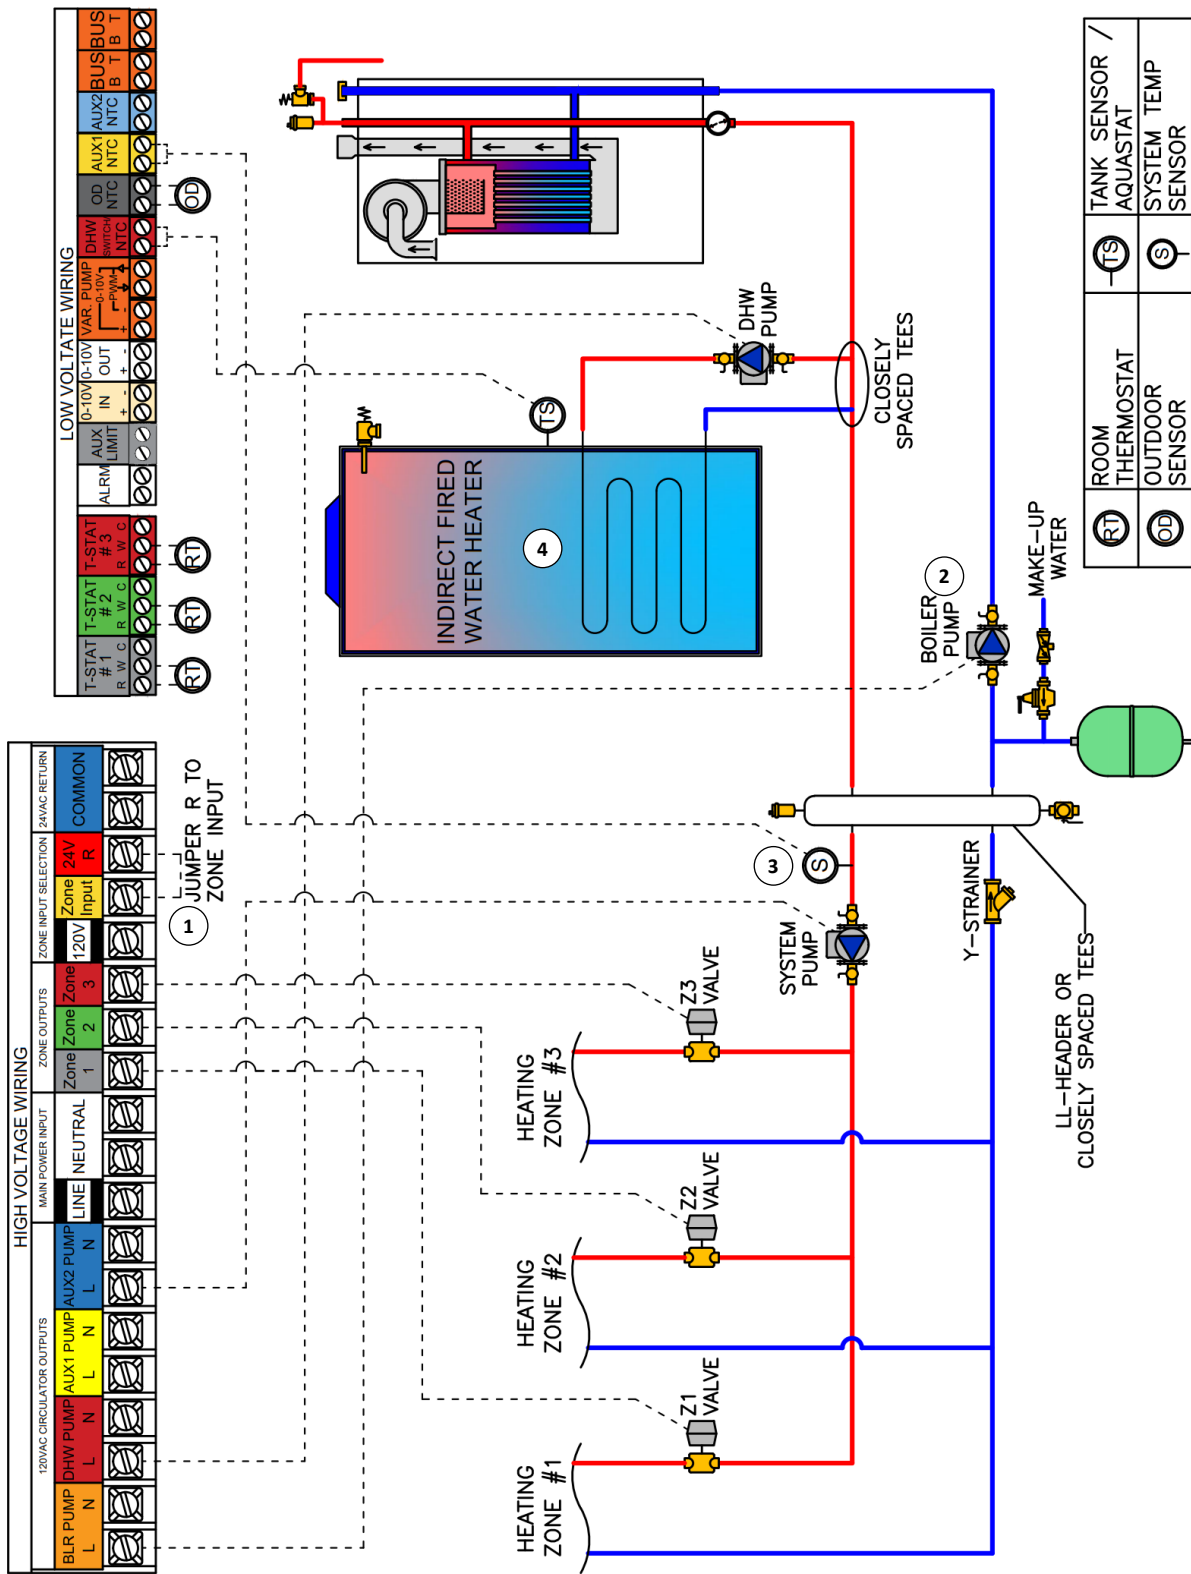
LOW VOLTATE WIRING

| T-STAT #1 R W C | T-STAT #2 R W C | T-STAT #3 R W C | ALRM | AUX LIMIT | 0-10V IN + - | 0-10V OUT + - | VAR. PUMP 0-10V PWM + - | DHW SWITCH/ NTC | OD NTC | AUX1 NTC | AUX2 NTC | BUS B T | BUS B T |

RT RT RT OD

HIGH VOLTAGE WIRING

| 120VAC CIRCULATOR OUTPUTS | | | | MAIN POWER INPUT | | ZONE OUTPUTS | | | ZONE INPUT SELECTION | | | 24VAC RETURN |
|---|---|---|---|---|---|---|---|---|---|---|---|---|
| BLR PUMP L N | DHW PUMP L N | AUX1 PUMP L N | AUX2 PUMP L N | LINE | NEUTRAL | Zone 1 | Zone 2 | Zone 3 | 120V | Zone Input | 24V R | COMMON |

JUMPER R TO ZONE INPUT
1

DHW PUMP
CLOSELY SPACED TEES
TS
INDIRECT FIRED WATER HEATER
4
2
BOILER PUMP
MAKE-UP WATER
3
S
SYSTEM PUMP
Y-STRAINER
Z3 VALVE
HEATING ZONE #3
Z2 VALVE
HEATING ZONE #2
Z1 VALVE
HEATING ZONE #1
LL-HEADER OR CLOSELY SPACED TEES

| RT | ROOM THERMOSTAT | TS | TANK SENSOR / AQUASTAT |
|---|---|---|---|
| OD | OUTDOOR SENSOR | S | SYSTEM TEMP SENSOR |